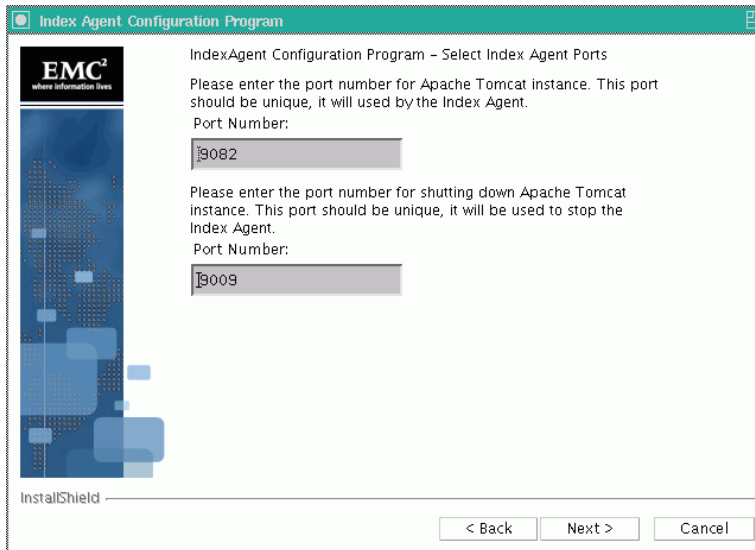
Index Agent Configuration Program

EMC$^2$
where information lives

IndexAgent Configuration Program - Select Index Agent Ports

Please enter the port number for Apache Tomcat instance. This port should be unique, it will used by the Index Agent.

Port Number:

9082

Please enter the port number for shutting down Apache Tomcat instance. This port should be unique, it will be used to stop the Index Agent.

Port Number:

9009

InstallShield

< Back

Next >

Cancel